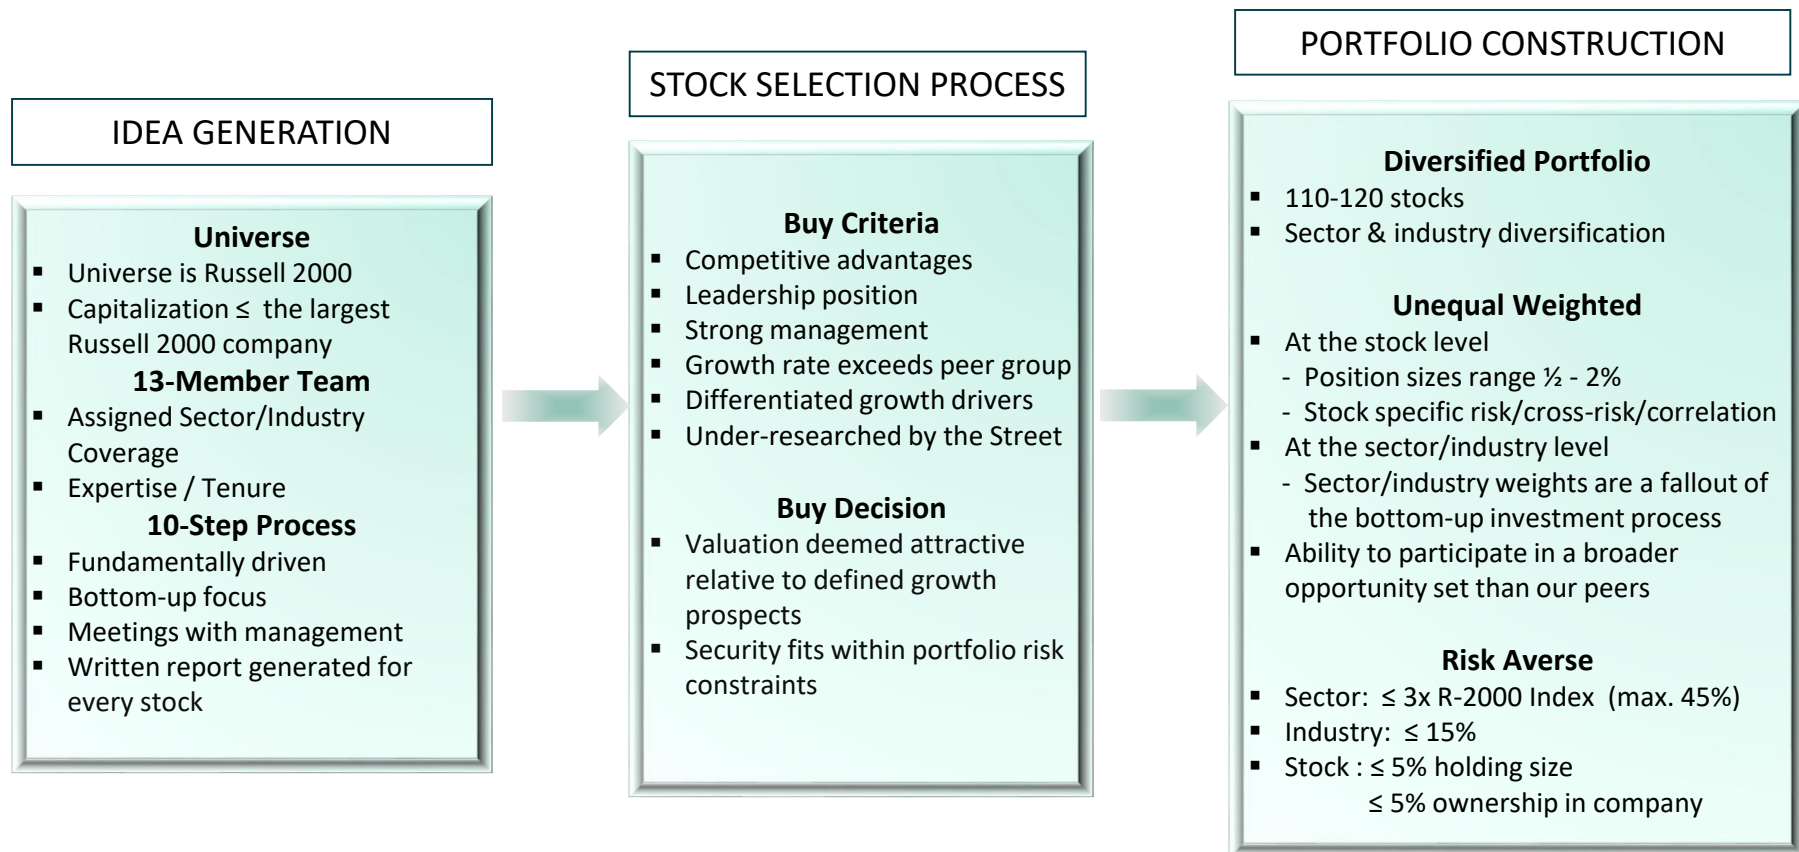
IDEA GENERATION

Universe
- Universe is Russell 2000
- Capitalization ≤ the largest Russell 2000 company

13-Member Team
- Assigned Sector/Industry Coverage
- Expertise / Tenure

10-Step Process
- Fundamentally driven
- Bottom-up focus
- Meetings with management
- Written report generated for every stock

STOCK SELECTION PROCESS

Buy Criteria
- Competitive advantages
- Leadership position
- Strong management
- Growth rate exceeds peer group
- Differentiated growth drivers
- Under-researched by the Street

Buy Decision
- Valuation deemed attractive relative to defined growth prospects
- Security fits within portfolio risk constraints

PORTFOLIO CONSTRUCTION

Diversified Portfolio
- 110-120 stocks
- Sector & industry diversification

Unequal Weighted
- At the stock level
  - Position sizes range ½ - 2%
  - Stock specific risk/cross-risk/correlation
- At the sector/industry level
  - Sector/industry weights are a fallout of the bottom-up investment process
- Ability to participate in a broader opportunity set than our peers

Risk Averse
- Sector: ≤ 3x R-2000 Index (max. 45%)
- Industry: ≤ 15%
- Stock : ≤ 5% holding size
  ≤ 5% ownership in company